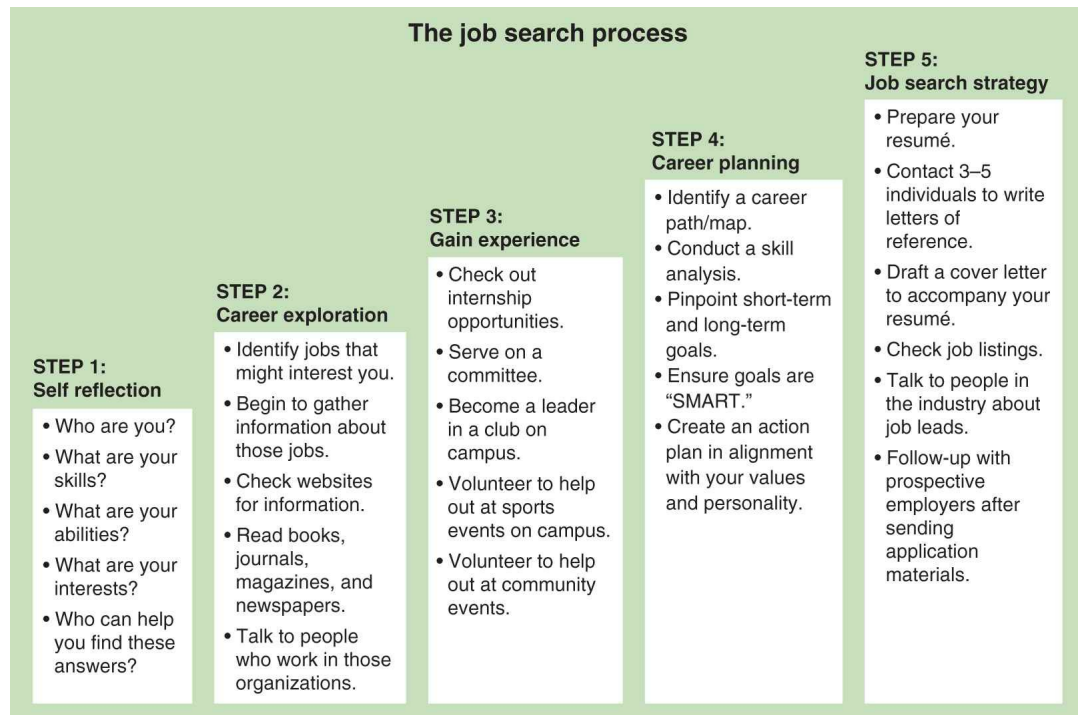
The job search process

STEP 1:
Self reflection

• Who are you?
• What are your skills?
• What are your abilities?
• What are your interests?
• Who can help you find these answers?

STEP 2:
Career exploration

• Identify jobs that might interest you.
• Begin to gather information about those jobs.
• Check websites for information.
• Read books, journals, magazines, and newspapers.
• Talk to people who work in those organizations.

STEP 3:
Gain experience

• Check out internship opportunities.
• Serve on a committee.
• Become a leader in a club on campus.
• Volunteer to help out at sports events on campus.
• Volunteer to help out at community events.

STEP 4:
Career planning

• Identify a career path/map.
• Conduct a skill analysis.
• Pinpoint short-term and long-term goals.
• Ensure goals are "SMART."
• Create an action plan in alignment with your values and personality.

STEP 5:
Job search strategy

• Prepare your resumé.
• Contact 3–5 individuals to write letters of reference.
• Draft a cover letter to accompany your resumé.
• Check job listings.
• Talk to people in the industry about job leads.
• Follow-up with prospective employers after sending application materials.